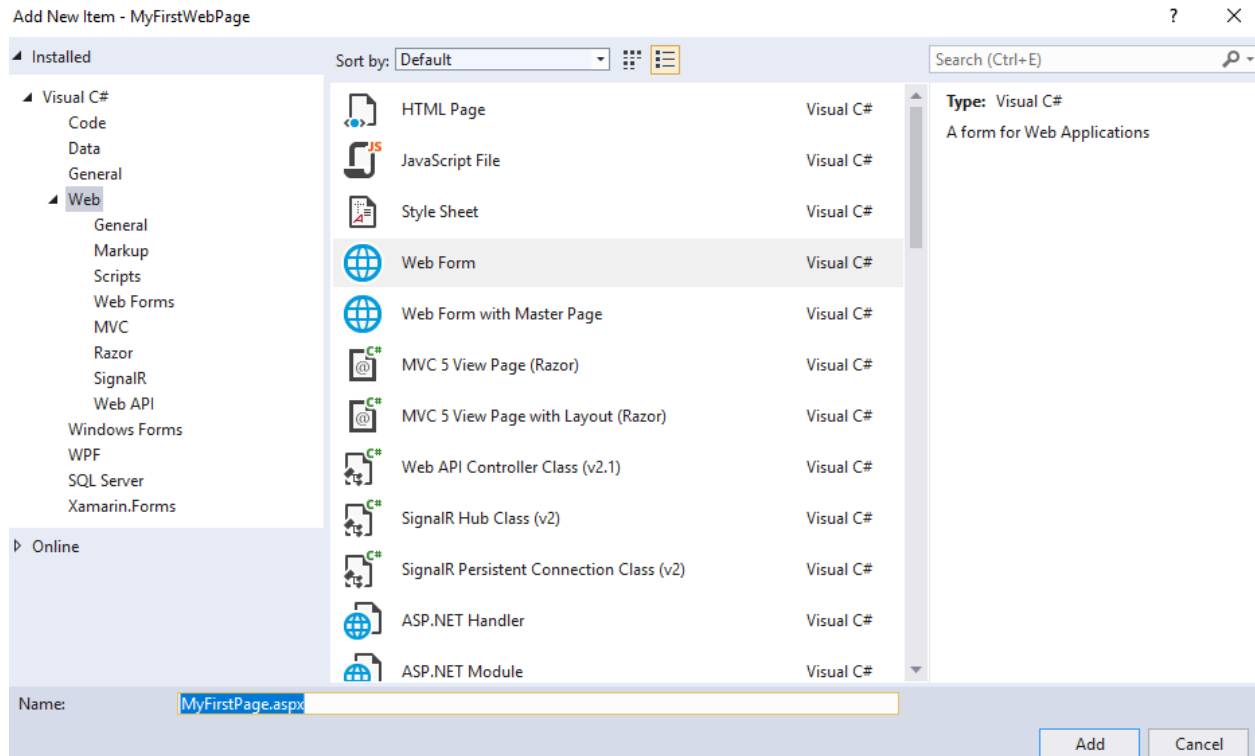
Add New Item - MyFirstWebPage

?

Installed

Sort by: Default

Search (Ctrl+E)

Visual C#
Code
Data
General
Web
General
Markup
Scripts
Web Forms
MVC
Razor
SignalR
Web API
Windows Forms
WPF
SQL Server
Xamarin.Forms

Online

| | |
|---|---|
| HTML Page | Visual C# |
| JavaScript File | Visual C# |
| Style Sheet | Visual C# |
| Web Form | Visual C# |
| Web Form with Master Page | Visual C# |
| MVC 5 View Page (Razor) | Visual C# |
| MVC 5 View Page with Layout (Razor) | Visual C# |
| Web API Controller Class (v2.1) | Visual C# |
| SignalR Hub Class (v2) | Visual C# |
| SignalR Persistent Connection Class (v2) | Visual C# |
| ASP.NET Handler | Visual C# |
| ASP.NET Module | Visual C# |

Type: Visual C#
A form for Web Applications

Name: MyFirstPage.aspx

Add
Cancel